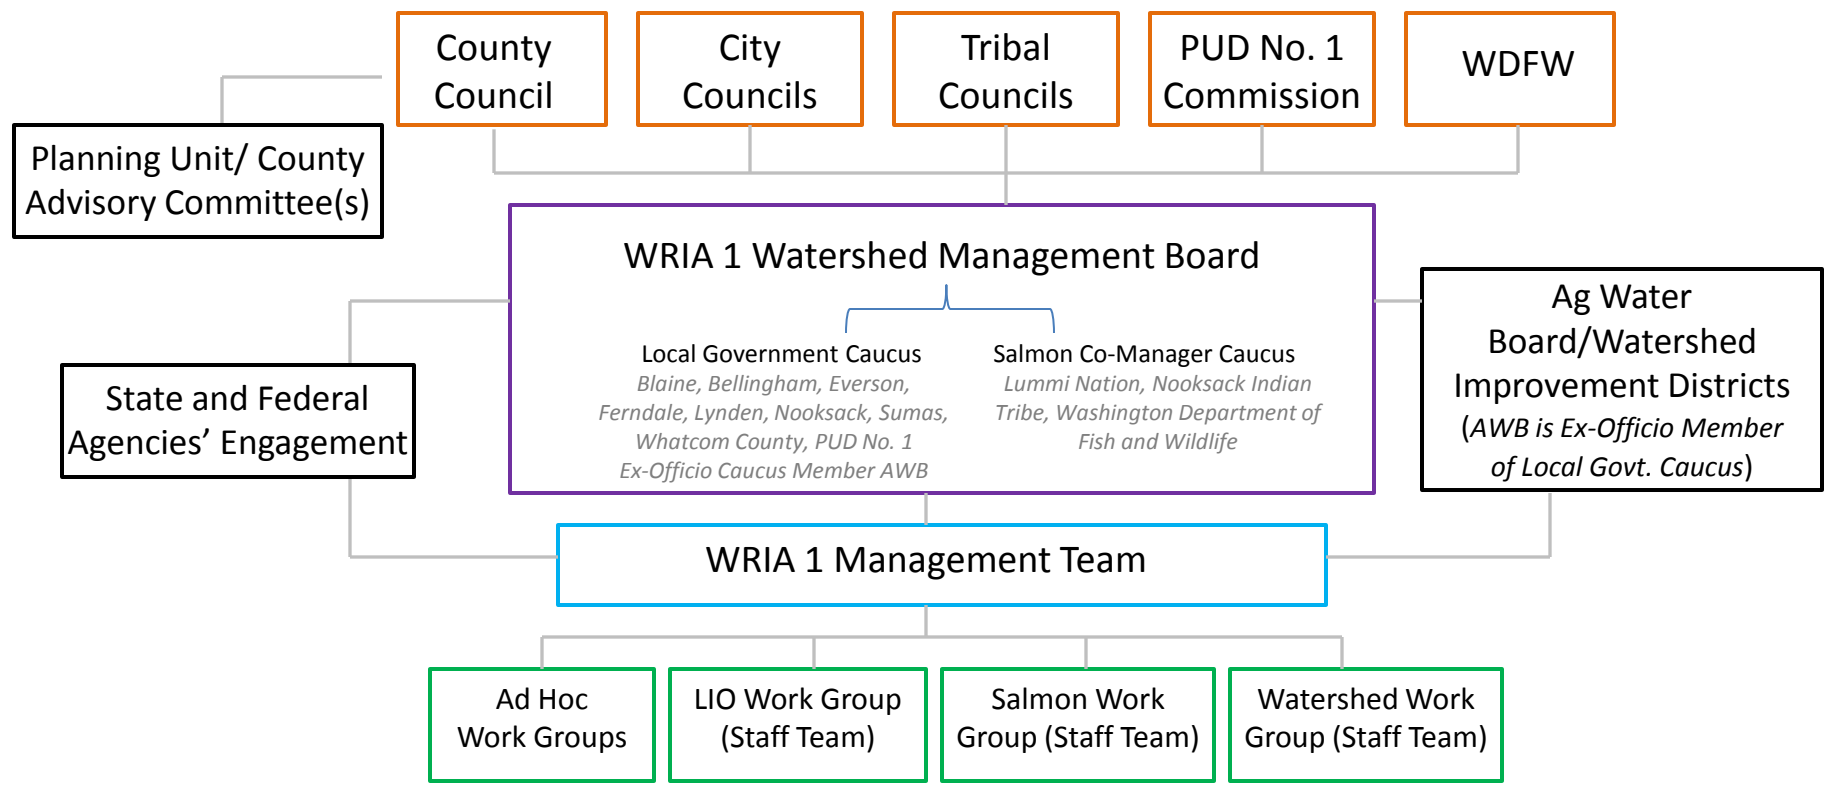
County Council

City Councils

Tribal Councils

PUD No. 1 Commission

WDFW

Planning Unit/ County Advisory Committee(s)

WRIA 1 Watershed Management Board

Local Government Caucus
Blaine, Bellingham, Everson, Ferndale, Lynden, Nooksack, Sumas, Whatcom County, PUD No. 1
Ex-Officio Caucus Member AWB

Salmon Co-Manager Caucus
Lummi Nation, Nooksack Indian Tribe, Washington Department of Fish and Wildlife

State and Federal Agencies' Engagement

Ag Water Board/Watershed Improvement Districts
(AWB is Ex-Officio Member of Local Govt. Caucus)

WRIA 1 Management Team

Ad Hoc Work Groups

LIO Work Group (Staff Team)

Salmon Work Group (Staff Team)

Watershed Work Group (Staff Team)